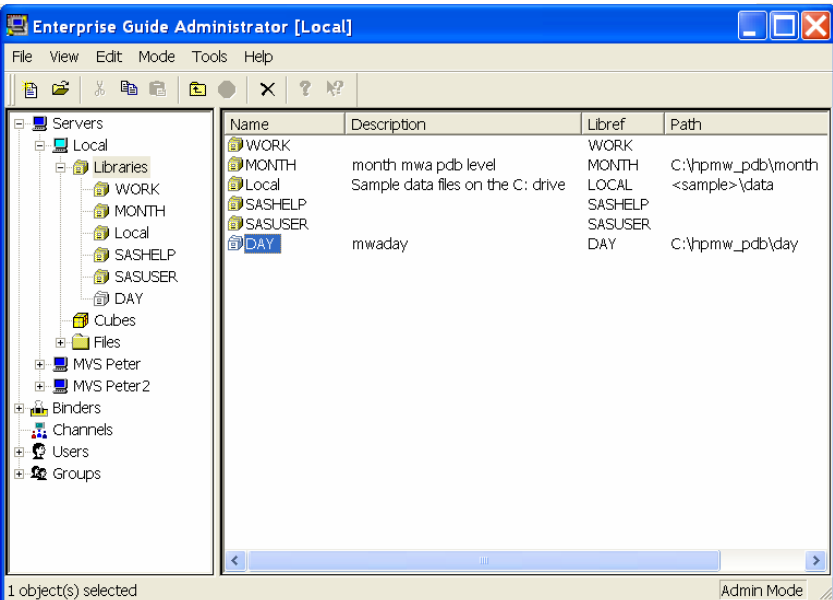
Enterprise Guide Administrator [Local]

File View Edit Mode Tools Help

Servers
Local
Libraries
WORK
MONTH
Local
SASHELP
SASUSER
DAY
Cubes
Files
MVS Peter
MVS Peter2
Binders
Channels
Users
Groups

| Name | Description | Libref | Path |
|---|---|---|---|
| WORK | | WORK | |
| MONTH | month mwa pdb level | MONTH | C:\hpmw_pdb\month |
| Local | Sample data files on the C: drive | LOCAL | <sample>\data |
| SASHELP | | SASHELP | |
| SASUSER | | SASUSER | |
| DAY | mwaday | DAY | C:\hpmw_pdb\day |

1 object(s) selected
Admin Mode